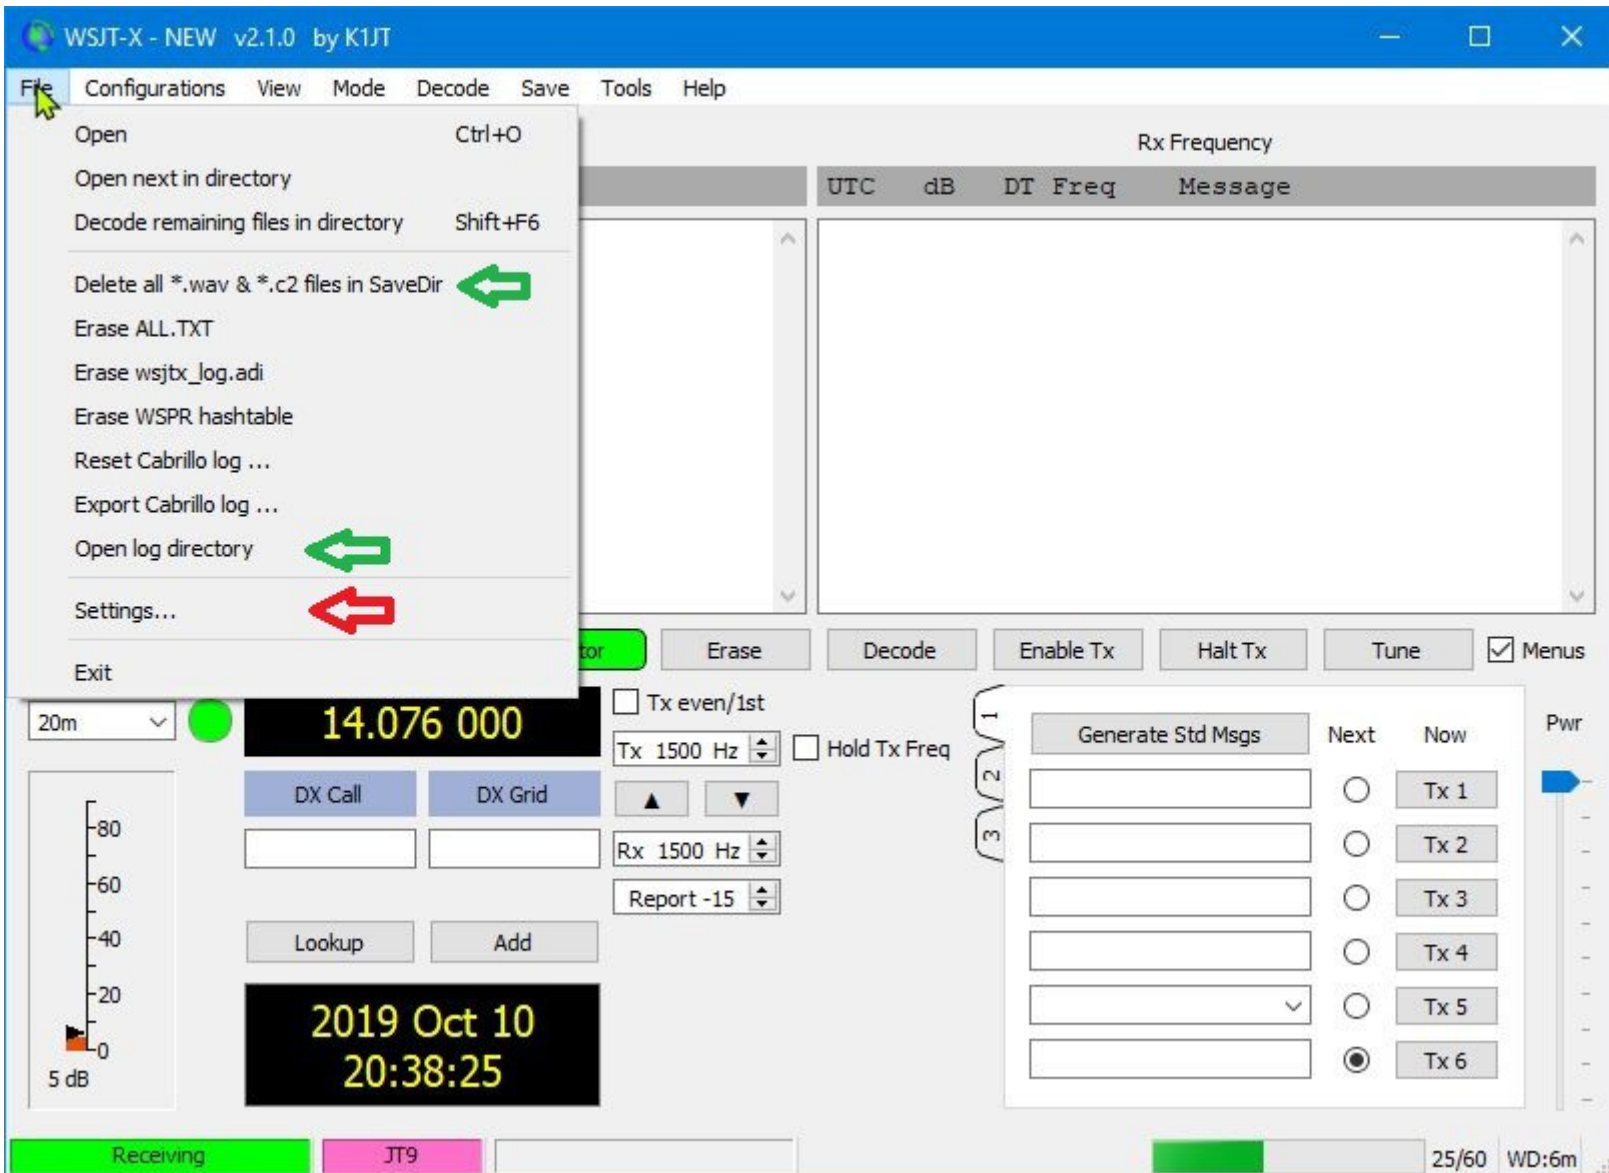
WSJT-X - NEW v2.1.0 by K1JT

File Configurations View Mode Decode Save Tools Help

Open Ctrl+O
Open next in directory
Decode remaining files in directory Shift+F6
Delete all *.wav & *.c2 files in SaveDir
Erase ALL.TXT
Erase wsjtx_log.adi
Erase WSPR hashtable
Reset Cabrillo log ...
Export Cabrillo log ...
Open log directory
Settings...
Exit

Rx Frequency

UTC dB DT Freq Message

tor Erase Decode Enable Tx Halt Tx Tune Menus

20m

14.076 000

Tx even/1st

Tx 1500 Hz

Hold Tx Freq

DX Call DX Grid

Rx 1500 Hz

Report -15

Lookup Add

-80
-60
-40
-20
-0
5 dB

2019 Oct 10
20:38:25

1
2
3

Generate Std Msgs Next Now

Tx 1
Tx 2
Tx 3
Tx 4
Tx 5
Tx 6

Pwr

Receiving JT9 25/60 WD:6m